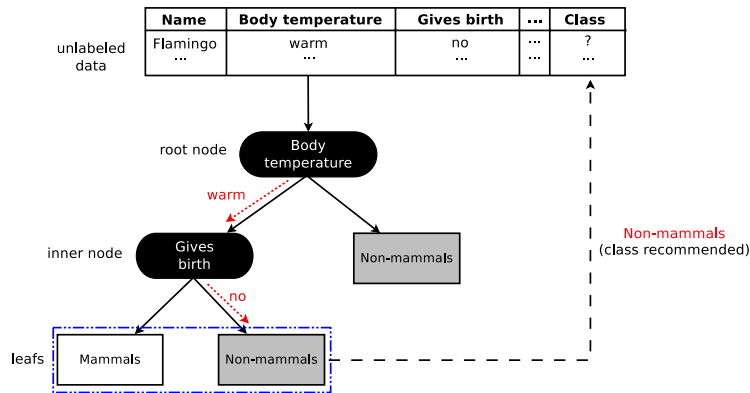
unlabeled data

| Name | Body temperature | Gives birth | ... | Class |
|---|---|---|---|---|
| Flamingo ... | warm ... | no ... | ... ... | ? ... |

root node

Body temperature

warm

inner node

Gives birth

Non-mammals

no

leafs

Mammals

Non-mammals

Non-mammals
(class recommended)